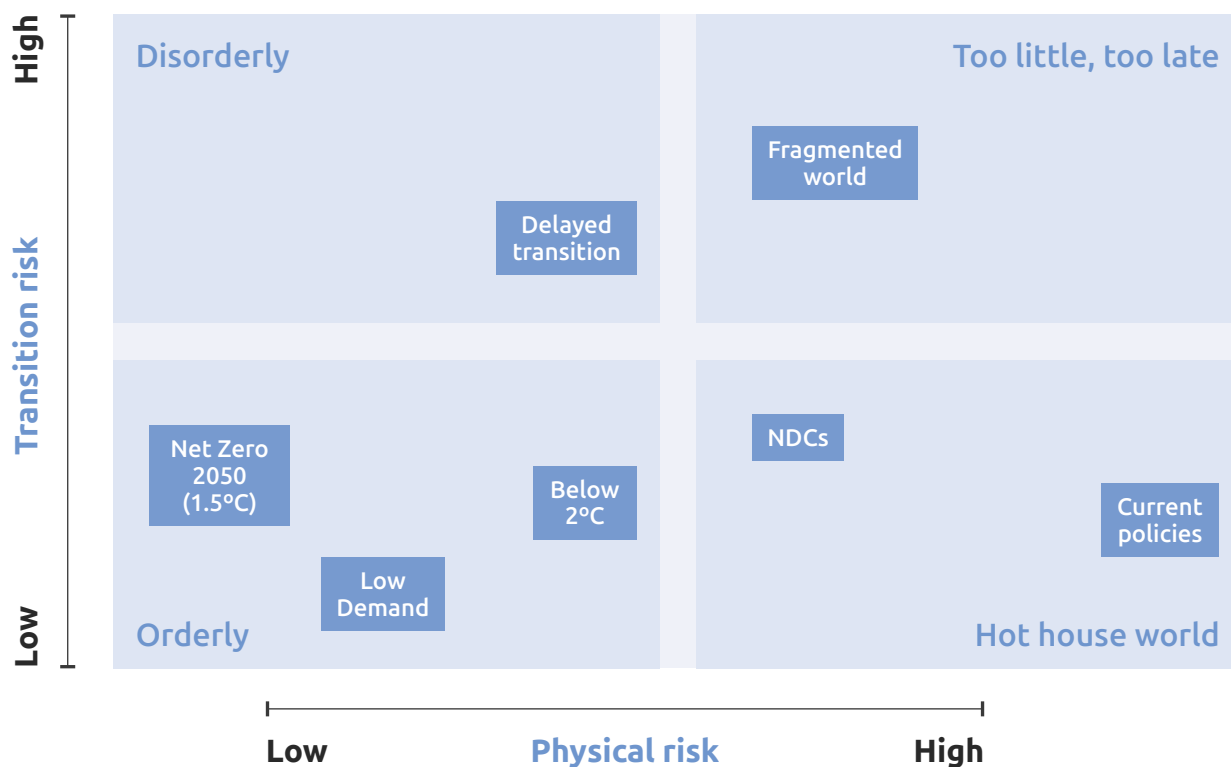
High

Transition risk

Low

Disorderly

Too little, too late

Fragmented world

Delayed transition

Net Zero 2050 (1.5°C)

Below 2°C

NDCs

Current policies

Low Demand

Orderly

Hot house world

Low

Physical risk

High